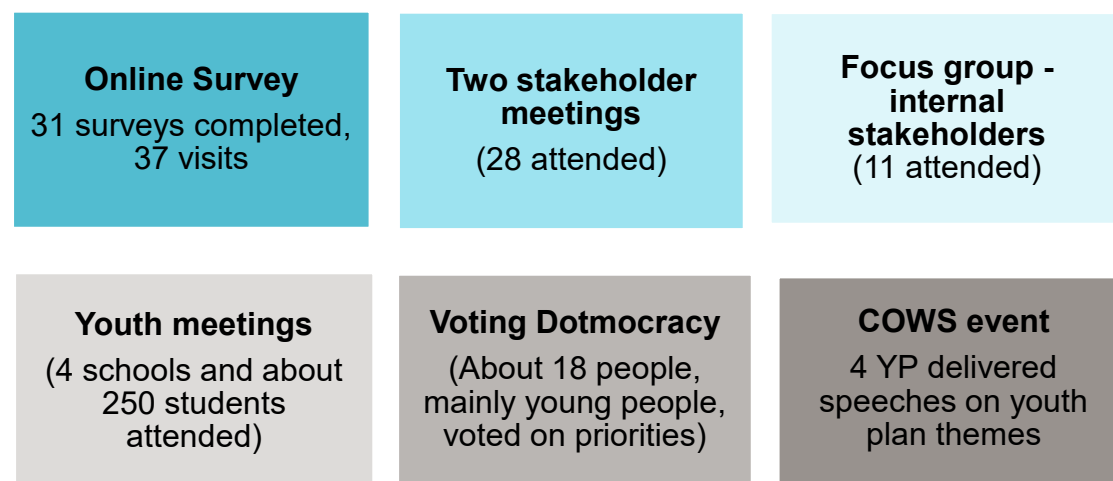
Online Survey
31 surveys completed, 37 visits

Two stakeholder meetings
(28 attended)

Focus group - internal stakeholders
(11 attended)

Youth meetings
(4 schools and about 250 students attended)

Voting Dotmocracy
(About 18 people, mainly young people, voted on priorities)

COWS event
4 YP delivered speeches on youth plan themes